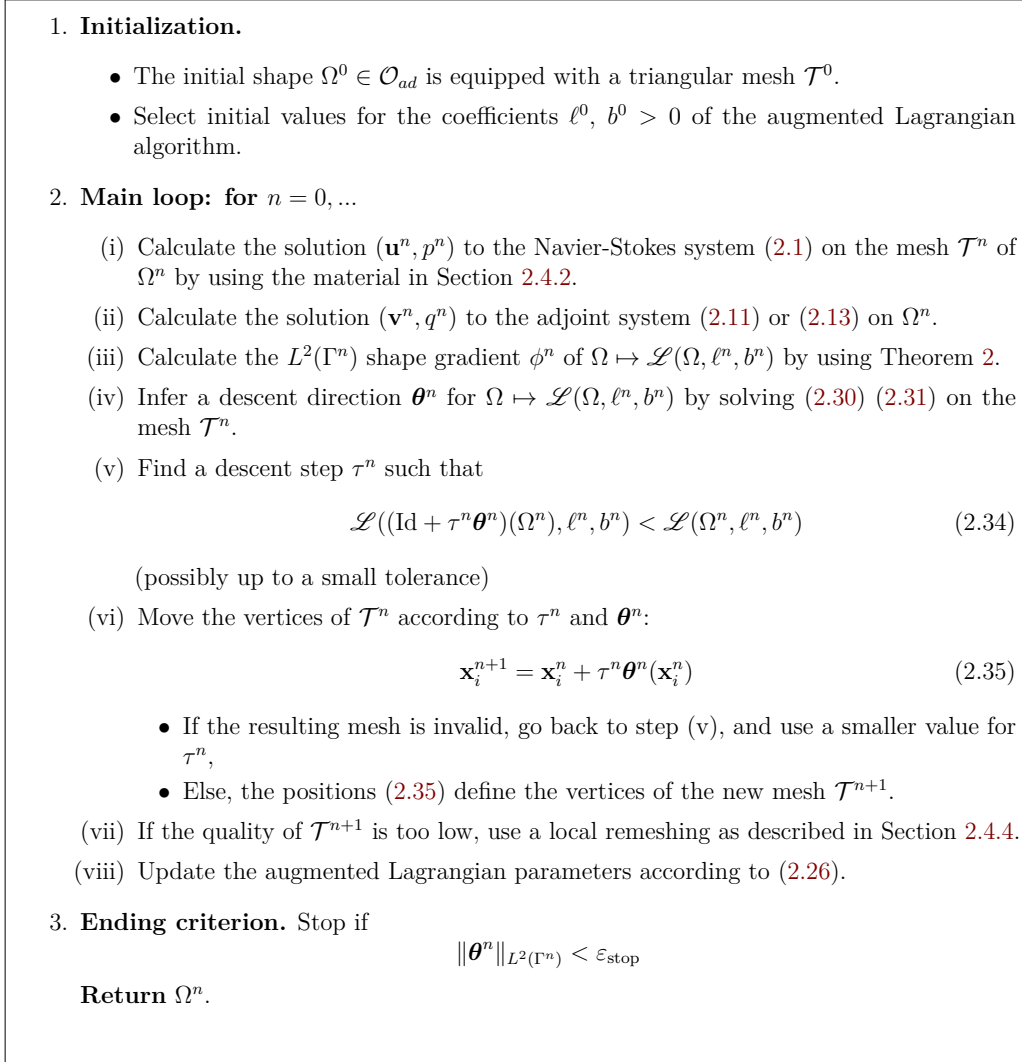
1. **Initialization.**

• The initial shape $\Omega^0 \in \mathcal{O}_{ad}$ is equipped with a triangular mesh $\mathcal{T}^0$.

• Select initial values for the coefficients $\ell^0$, $b^0 > 0$ of the augmented Lagrangian algorithm.

2. **Main loop: for** $n = 0, ...$

(i) Calculate the solution $(\mathbf{u}^n, p^n)$ to the Navier-Stokes system (2.1) on the mesh $\mathcal{T}^n$ of $\Omega^n$ by using the material in Section 2.4.2.

(ii) Calculate the solution $(\mathbf{v}^n, q^n)$ to the adjoint system (2.11) or (2.13) on $\Omega^n$.

(iii) Calculate the $L^2(\Gamma^n)$ shape gradient $\phi^n$ of $\Omega \mapsto \mathscr{L}(\Omega, \ell^n, b^n)$ by using Theorem 2.

(iv) Infer a descent direction $\boldsymbol{\theta}^n$ for $\Omega \mapsto \mathscr{L}(\Omega, \ell^n, b^n)$ by solving (2.30) (2.31) on the mesh $\mathcal{T}^n$.

(v) Find a descent step $\tau^n$ such that

$$\mathscr{L}((\mathrm{Id} + \tau^n \boldsymbol{\theta}^n)(\Omega^n), \ell^n, b^n) < \mathscr{L}(\Omega^n, \ell^n, b^n) \quad (2.34)$$

(possibly up to a small tolerance)

(vi) Move the vertices of $\mathcal{T}^n$ according to $\tau^n$ and $\boldsymbol{\theta}^n$:

$$\mathbf{x}_i^{n+1} = \mathbf{x}_i^n + \tau^n \boldsymbol{\theta}^n(\mathbf{x}_i^n) \quad (2.35)$$

• If the resulting mesh is invalid, go back to step (v), and use a smaller value for $\tau^n$,

• Else, the positions (2.35) define the vertices of the new mesh $\mathcal{T}^{n+1}$.

(vii) If the quality of $\mathcal{T}^{n+1}$ is too low, use a local remeshing as described in Section 2.4.4.

(viii) Update the augmented Lagrangian parameters according to (2.26).

3. **Ending criterion.** Stop if

$$\|\boldsymbol{\theta}^n\|_{L^2(\Gamma^n)} < \varepsilon_{\text{stop}}$$

**Return** $\Omega^n$.